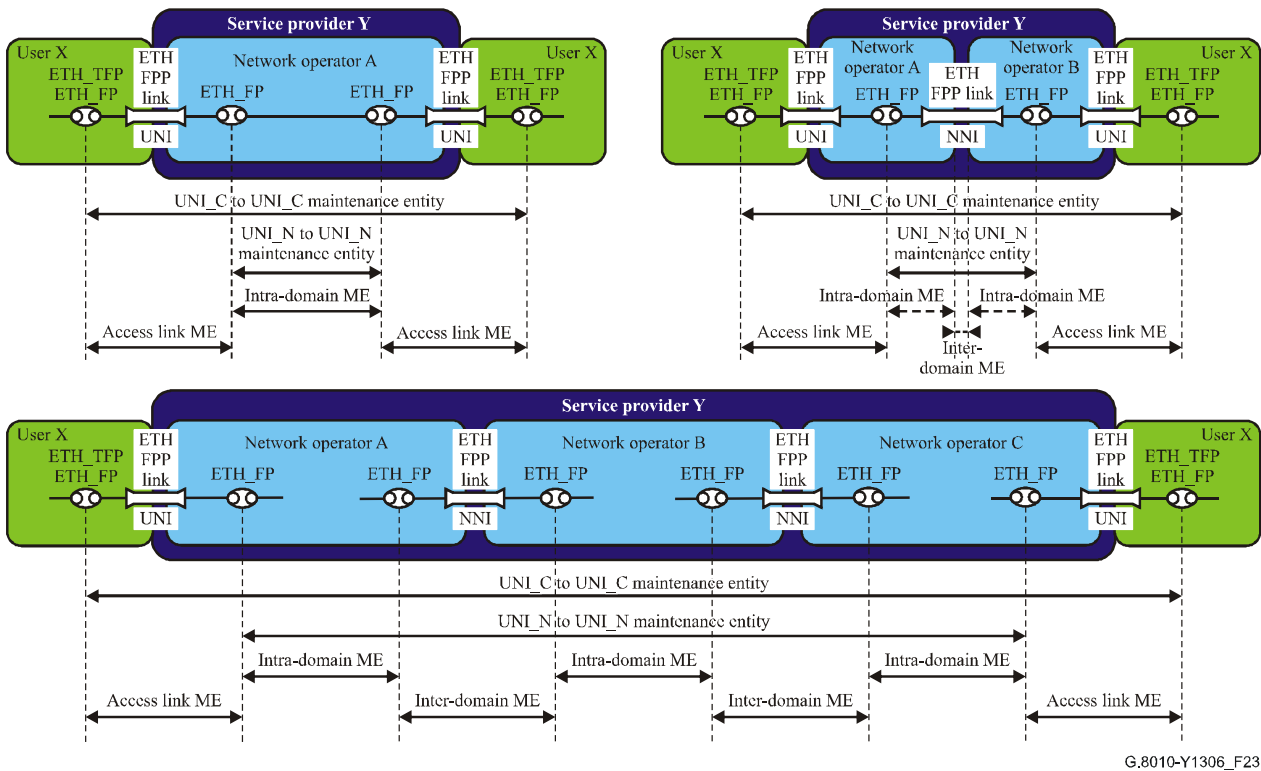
Service provider Y

User X
ETH_TFP
ETH_FP
ETH FPP link
UNI
Network operator A
ETH_FP
ETH_FP
ETH FPP link
UNI
User X
ETH_TFP
ETH_FP

UNI_C to UNI_C maintenance entity
UNI_N to UNI_N maintenance entity
Intra-domain ME
Access link ME
Access link ME

Service provider Y

User X
ETH_TFP
ETH_FP
ETH FPP link
UNI
Network operator A
ETH_FP
ETH FPP link
NNI
Network operator B
ETH_FP
ETH FPP link
UNI
User X
ETH_TFP
ETH_FP

UNI_C to UNI_C maintenance entity
UNI_N to UNI_N maintenance entity
Intra-domain ME
Intra-domain ME
Access link ME
Inter-domain ME
Access link ME

Service provider Y

User X
ETH_TFP
ETH_FP
ETH FPP link
UNI
Network operator A
ETH_FP
ETH_FP
ETH FPP link
NNI
Network operator B
ETH_FP
ETH_FP
ETH FPP link
NNI
Network operator C
ETH_FP
ETH_FP
ETH FPP link
UNI
User X
ETH_TFP
ETH_FP

UNI_C to UNI_C maintenance entity
UNI_N to UNI_N maintenance entity
Intra-domain ME
Intra-domain ME
Intra-domain ME
Access link ME
Inter-domain ME
Inter-domain ME
Access link ME

G.8010-Y1306_F23